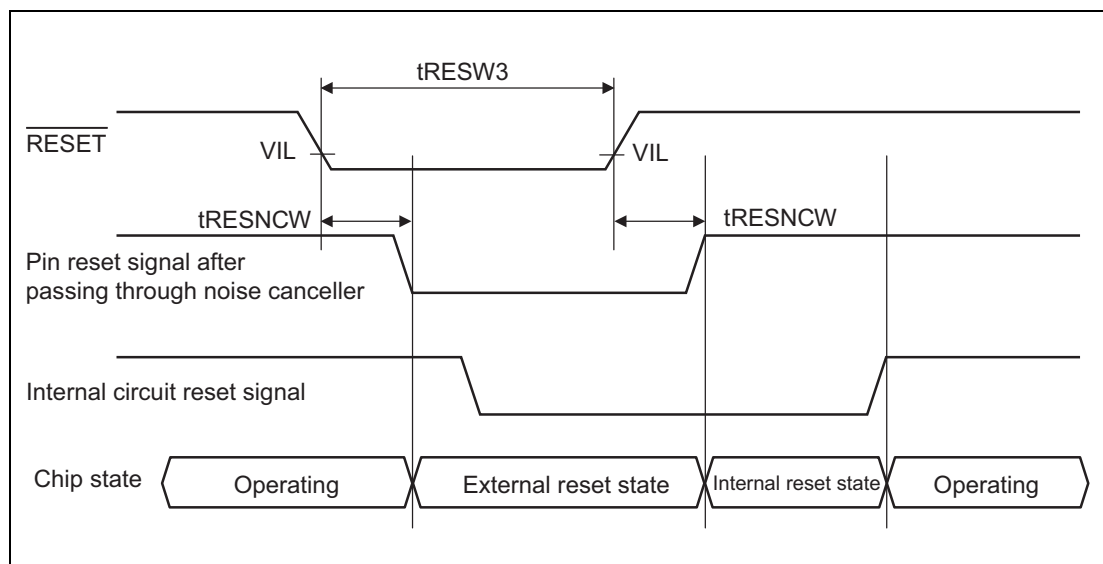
tRESW3

$\overline{RESET}$

VIL

VIL

tRESNCW

tRESNCW

Pin reset signal after passing through noise canceller

Internal circuit reset signal

Chip state

Operating

External reset state

Internal reset state

Operating